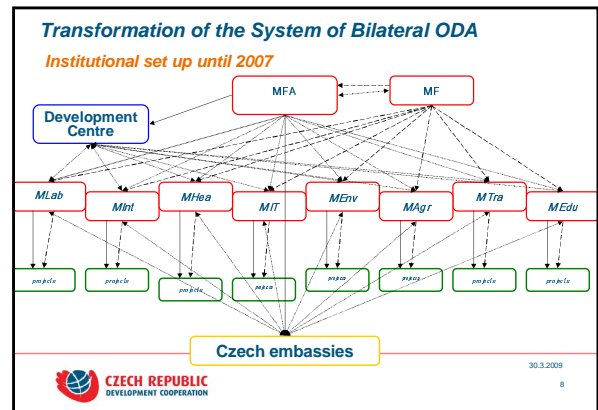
Transformation of the System of Bilateral ODA

Institutional set up until 2007

MFA

MF

Development Centre

MLab

MInt

MHea

MIT

MEnv

MAgr

MTra

MEdu

projects

projects

projects

projects

projects

projects

projects

projects

Czech embassies

30.3.2009

8

CZECH REPUBLIC DEVELOPMENT COOPERATION